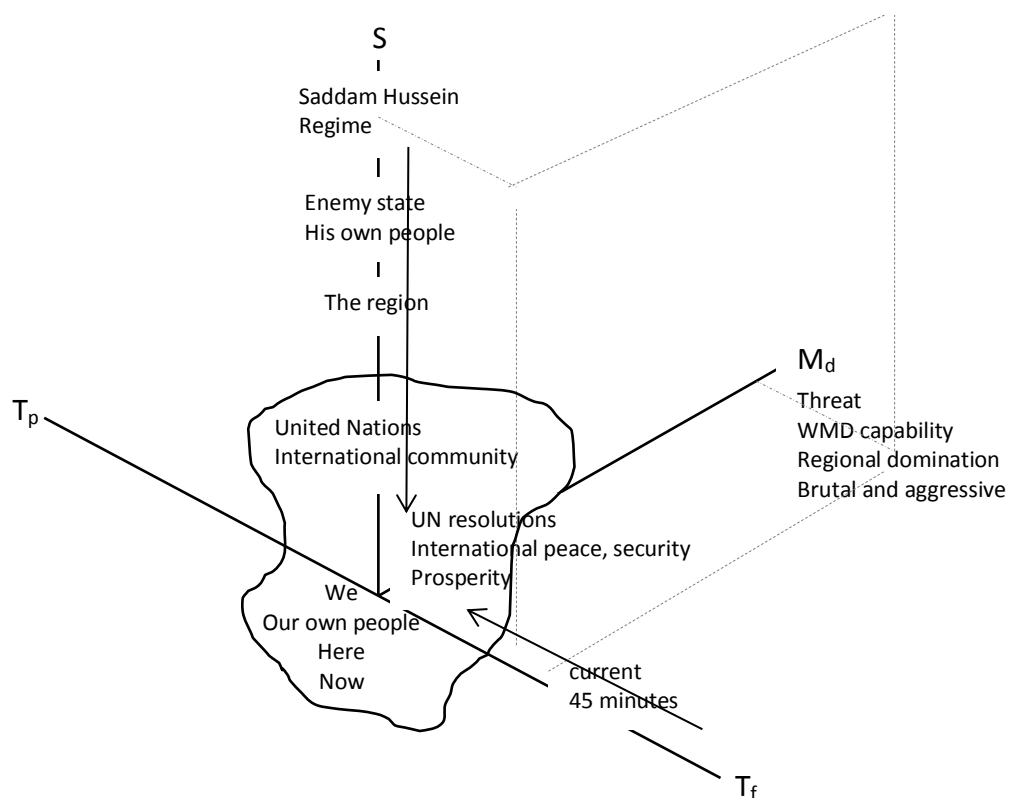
S

Saddam Hussein
Regime

Enemy state
His own people

The region

$M_d$

Threat
WMD capability
Regional domination
Brutal and aggressive

$T_p$

United Nations
International community

UN resolutions
International peace, security
Prosperity

We
Our own people
Here
Now

current
45 minutes

$T_f$